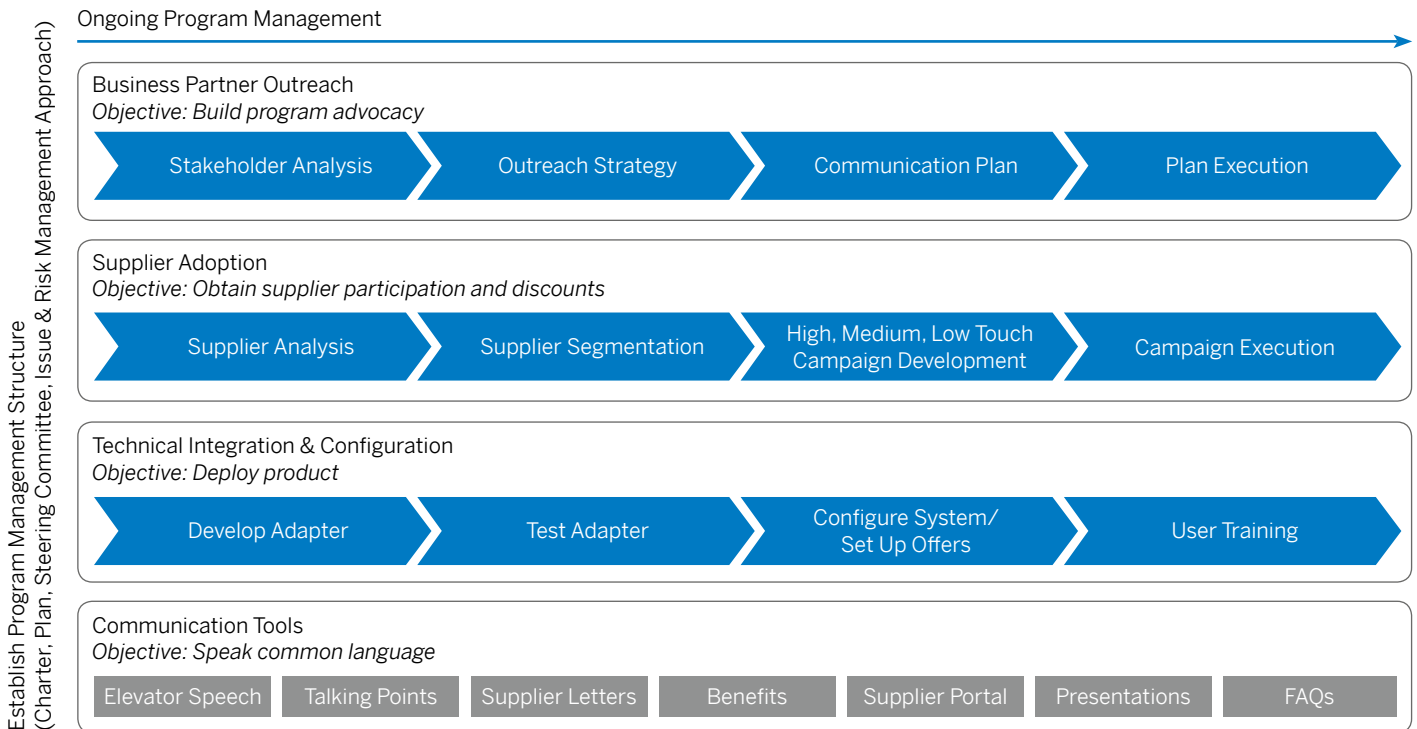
Establish Program Management Structure
(Charter, Plan, Steering Committee, Issue & Risk Management Approach)

Ongoing Program Management

Business Partner Outreach
*Objective: Build program advocacy*

Stakeholder Analysis
Outreach Strategy
Communication Plan
Plan Execution

Supplier Adoption
*Objective: Obtain supplier participation and discounts*

Supplier Analysis
Supplier Segmentation
High, Medium, Low Touch Campaign Development
Campaign Execution

Technical Integration & Configuration
*Objective: Deploy product*

Develop Adapter
Test Adapter
Configure System/ Set Up Offers
User Training

Communication Tools
*Objective: Speak common language*

Elevator Speech
Talking Points
Supplier Letters
Benefits
Supplier Portal
Presentations
FAQs